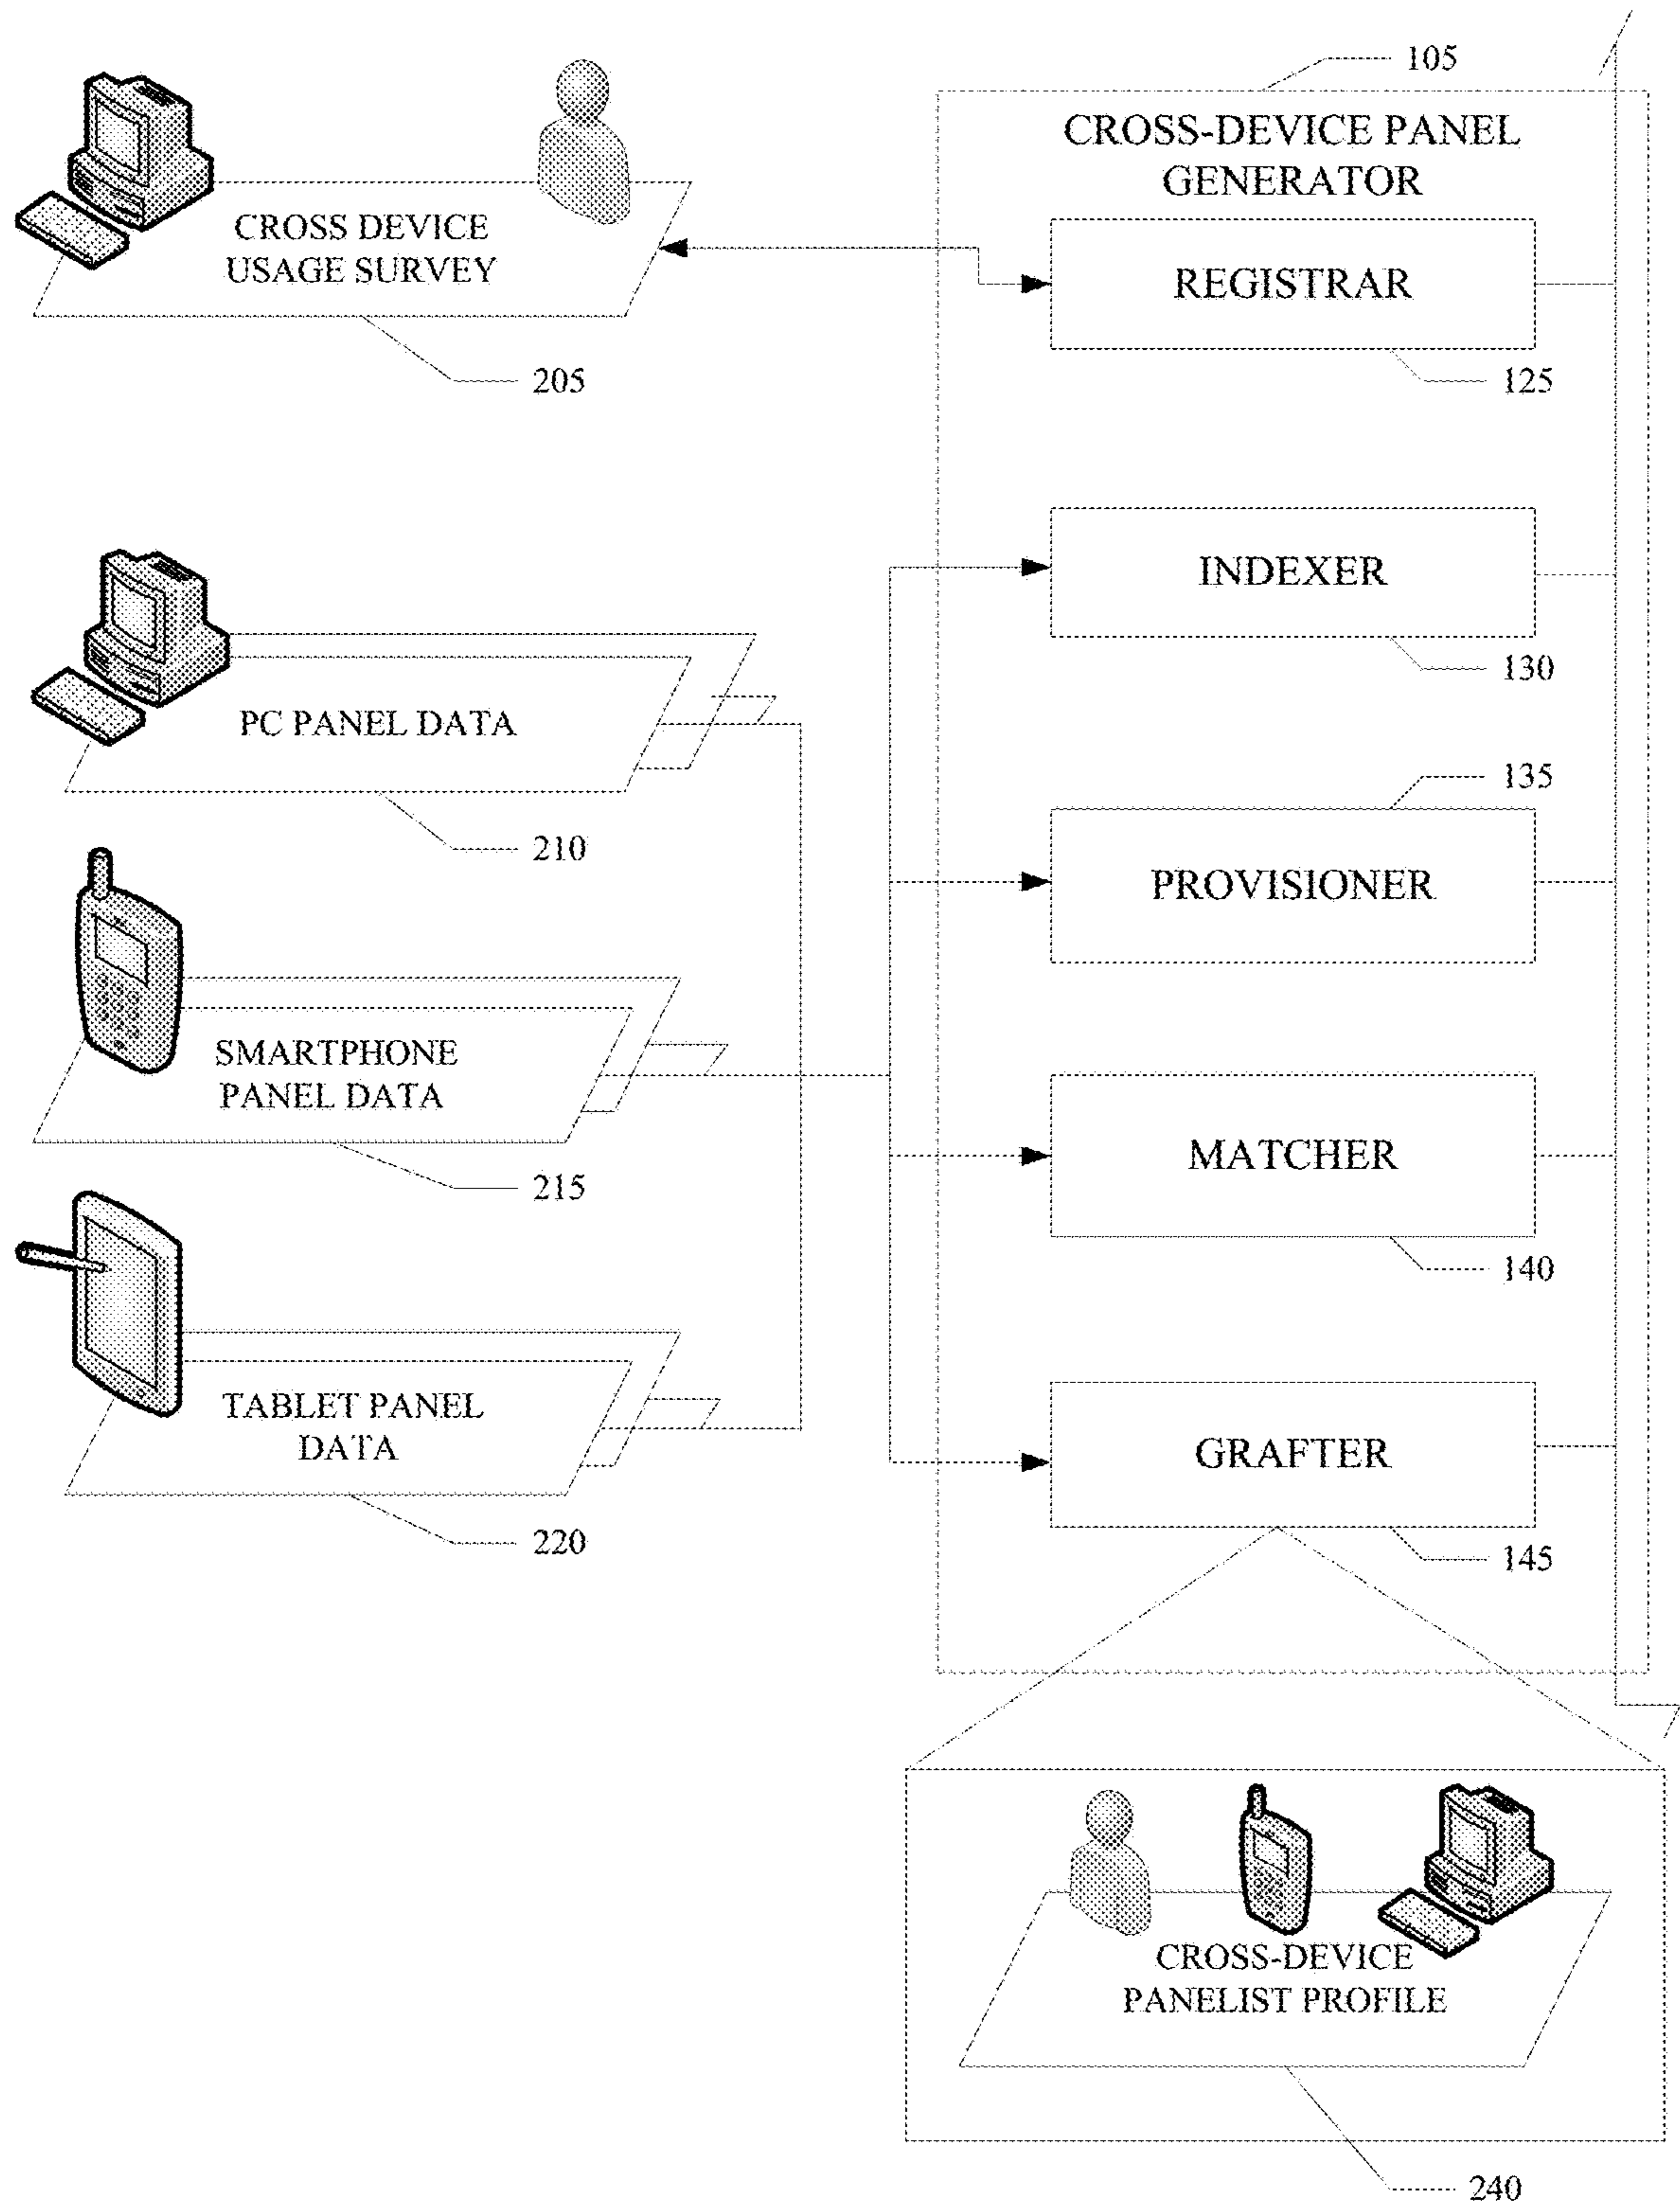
105

CROSS-DEVICE PANEL GENERATOR

CROSS DEVICE USAGE SURVEY

205

REGISTRAR

125

INDEXER

130

PC PANEL DATA

210

135

PROVISIONER

SMARTPHONE PANEL DATA

215

MATCHER

140

TABLET PANEL DATA

220

GRAFTER

145

CROSS-DEVICE PANELIST PROFILE

240